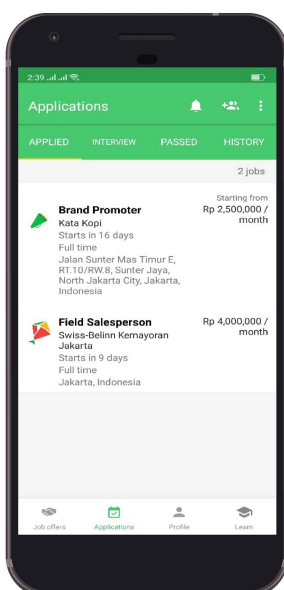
2:39

Applications

APPLIED
INTERVIEW
PASSED
HISTORY

2 jobs

Brand Promoter
Kata Kopi
Starts in 16 days
Full time
Jalan Sunter Mas Timur E, RT.10/RW.8, Sunter Jaya, North Jakarta City, Jakarta, Indonesia

Starting from
Rp 2,500,000 / month

Field Salesperson
Swiss-Belinn Kemayoran Jakarta
Starts in 9 days
Full time
Jakarta, Indonesia

Rp 4,000,000 / month

Job offers
Applications
Profile
Learn